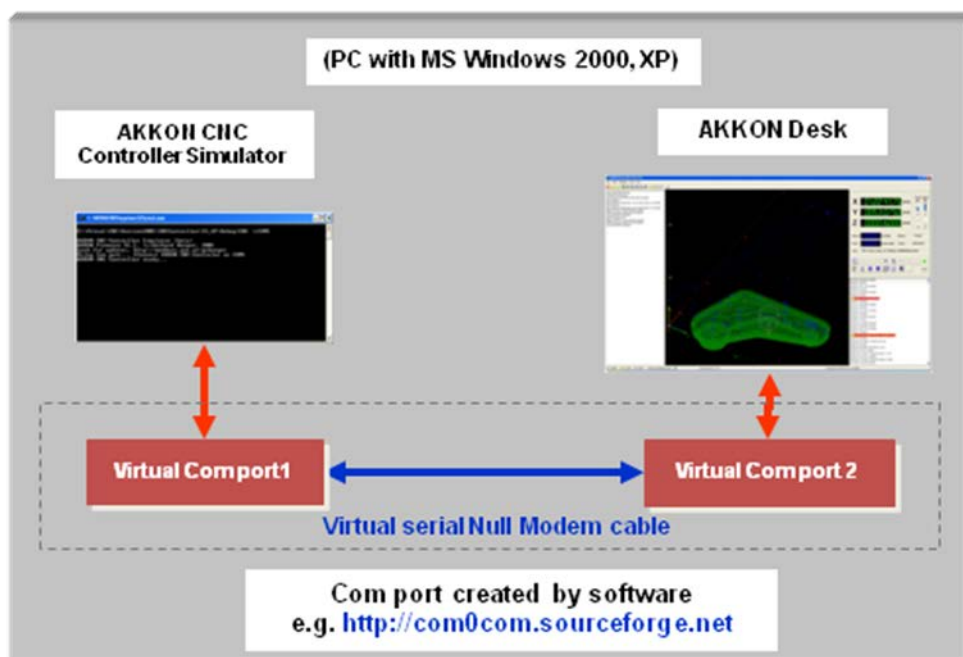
(PC with MS Windows 2000, XP)

AKKON CNC Controller Simulator

AKKON Desk

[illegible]

Virtual Comport1

Virtual Comport 2

Virtual serial Null Modem cable

Com port created by software
e.g. http://com0com.sourceforge.net